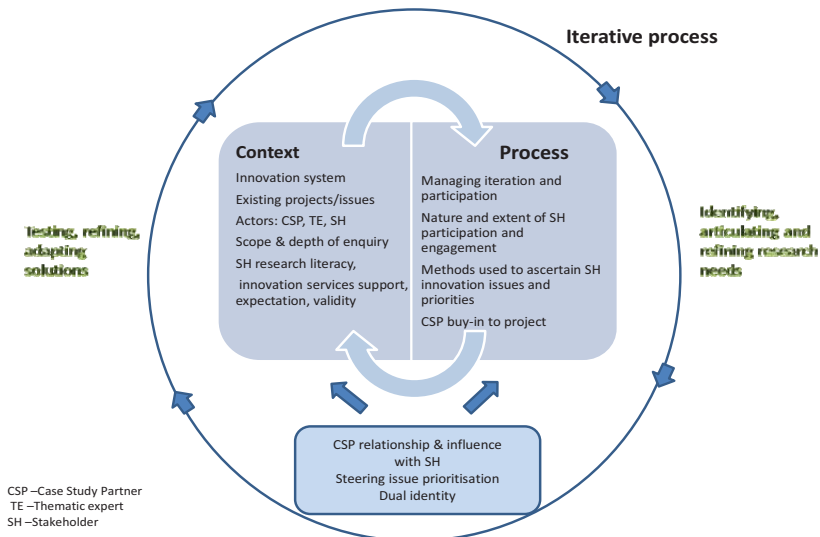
Iterative process

Context

Innovation system

Existing projects/issues

Actors: CSP, TE, SH

Scope & depth of enquiry

SH research literacy,

innovation services support, expectation, validity

Process

Managing iteration and participation

Nature and extent of SH participation and engagement

Methods used to ascertain SH innovation issues and priorities

CSP buy-in to project

Testing, refining, adapting solutions

Identifying, articulating and refining research needs

CSP relationship & influence with SH

Steering issue prioritisation

Dual identity

CSP –Case Study Partner
TE –Thematic expert
SH –Stakeholder